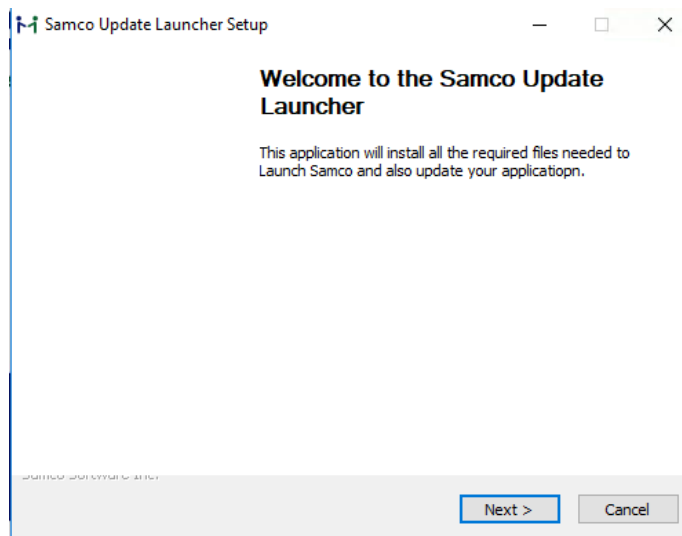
Samco Update Launcher Setup

Welcome to the Samco Update Launcher

This application will install all the required files needed to Launch Samco and also update your applicatiopn.

Samco Software Inc.

Next >

Cancel